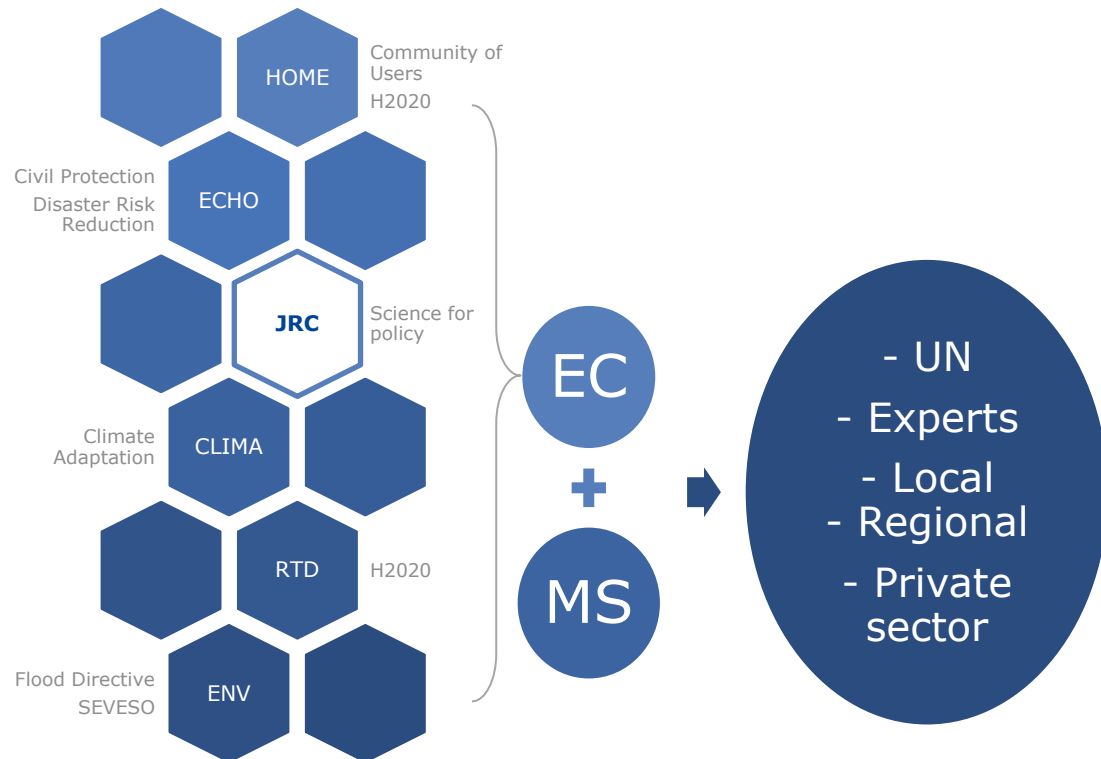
HOME

Community of Users
H2020

Civil Protection
Disaster Risk Reduction

ECHO

JRC

Science for policy

Climate Adaptation

CLIMA

RTD

H2020

Flood Directive
SEVESO

ENV

EC

+

MS

- UN
- Experts
- Local
- Regional
- Private sector